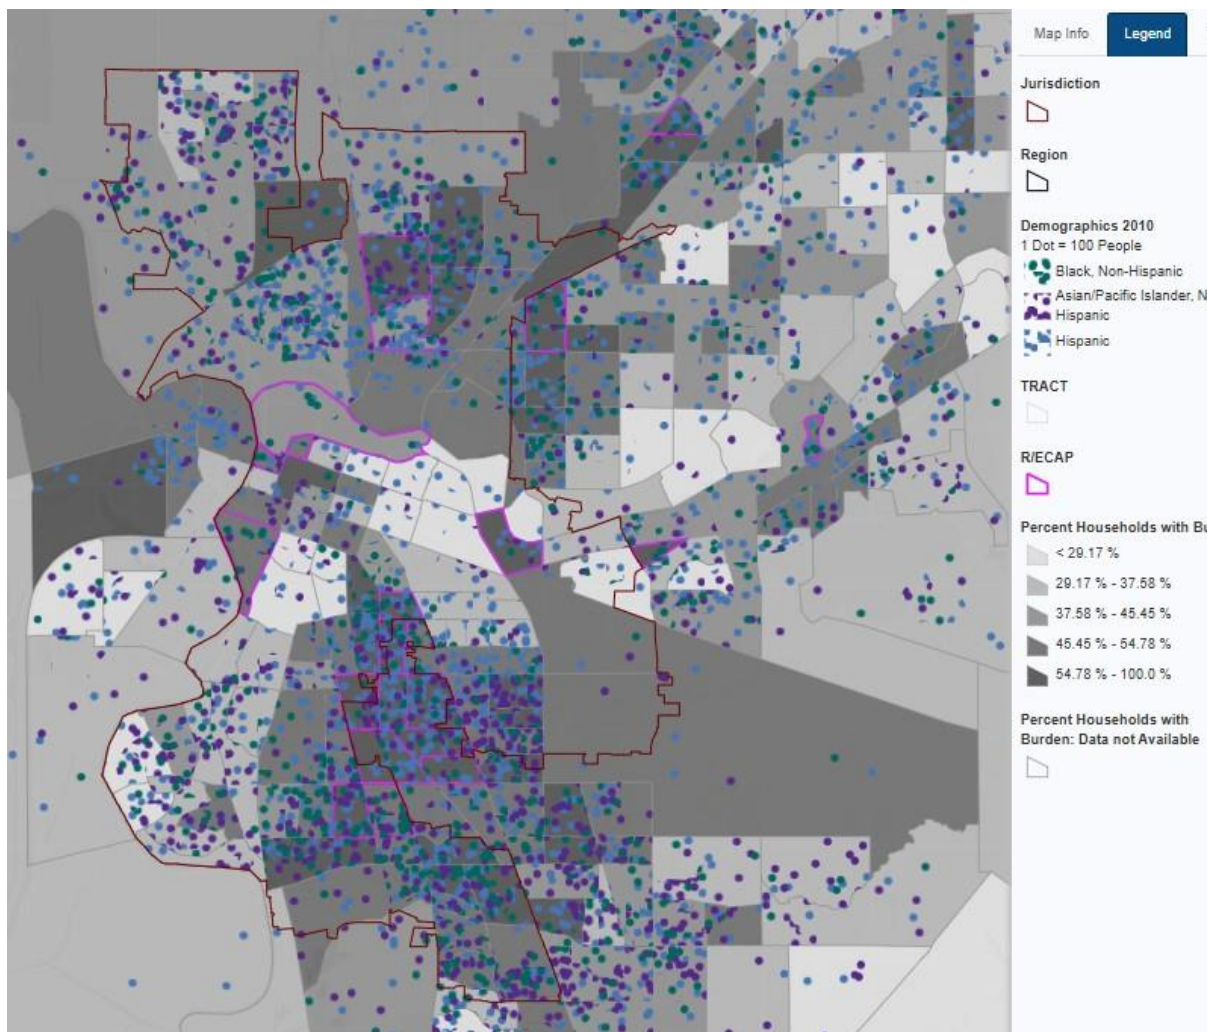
Map Info
Legend

Jurisdiction

Region

Demographics 2010
1 Dot = 100 People
Black, Non-Hispanic
Asian/Pacific Islander, N
Hispanic
Hispanic

TRACT

R/ECAP

Percent Households with Bu
< 29.17 %
29.17 % - 37.58 %
37.58 % - 45.45 %
45.45 % - 54.78 %
54.78 % - 100.0 %

Percent Households with Burden: Data not Available